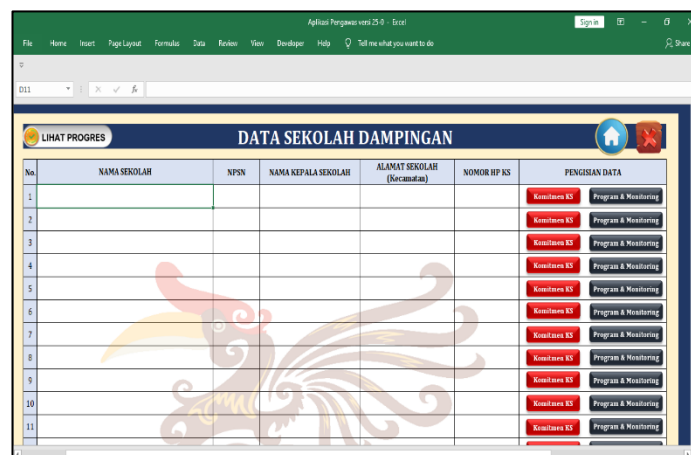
Aplikasi Pengawas versi 25.0 - Excel

Sign in

File Home Insert Page Layout Formulas Data Review View Developer Help Tell me what you want to do

Share

D11

LIHAT PROGRES

DATA SEKOLAH DAMPINGAN

| No. | NAMA SEKOLAH | NPSN | NAMA KEPALA SEKOLAH | ALAMAT SEKOLAH (Kecamatan) | NOMOR HP KS | PENGISIAN DATA | |
|---|---|---|---|---|---|---|---|
| 1 | | | | | | Komitmen KS | Program & Monitoring |
| 2 | | | | | | Komitmen KS | Program & Monitoring |
| 3 | | | | | | Komitmen KS | Program & Monitoring |
| 4 | | | | | | Komitmen KS | Program & Monitoring |
| 5 | | | | | | Komitmen KS | Program & Monitoring |
| 6 | | | | | | Komitmen KS | Program & Monitoring |
| 7 | | | | | | Komitmen KS | Program & Monitoring |
| 8 | | | | | | Komitmen KS | Program & Monitoring |
| 9 | | | | | | Komitmen KS | Program & Monitoring |
| 10 | | | | | | Komitmen KS | Program & Monitoring |
| 11 | | | | | | Komitmen KS | Program & Monitoring |